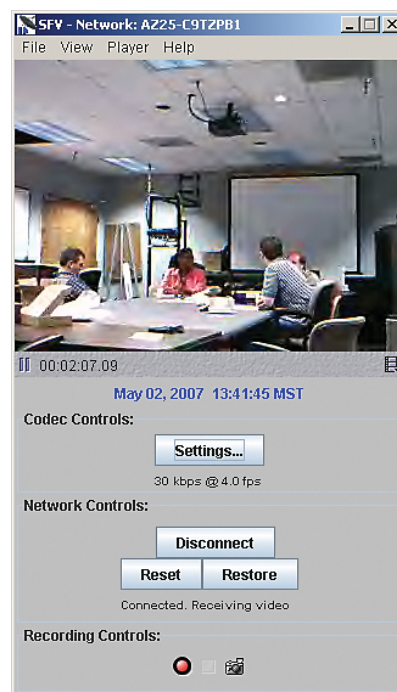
SFV - Network: AZ25-C9TZPB1

File View Player Help

00:02:07.09

May 02, 2007 13:41:45 MST

Codec Controls:

Settings...

30 kbps @ 4.0 fps

Network Controls:

Disconnect

Reset

Restore

Connected. Receiving video

Recording Controls: